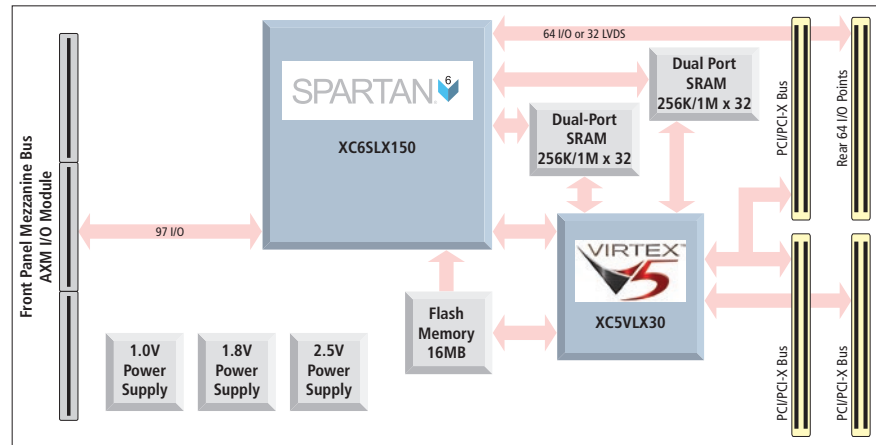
Front Panel Mezzanine Bus
AXM I/O Module

SPARTAN 6

XC6SLX150

97 I/O

64 I/O or 32 LVDS

Dual Port SRAM 256K/1M x 32

Dual-Port SRAM 256K/1M x 32

VIRTEX 5

XC5VLX30

Flash Memory 16MB

1.0V Power Supply

1.8V Power Supply

2.5V Power Supply

PCI/PCI-X Bus

Rear 64 I/O Points

PCI/PCI-X Bus

PCI/PCI-X Bus